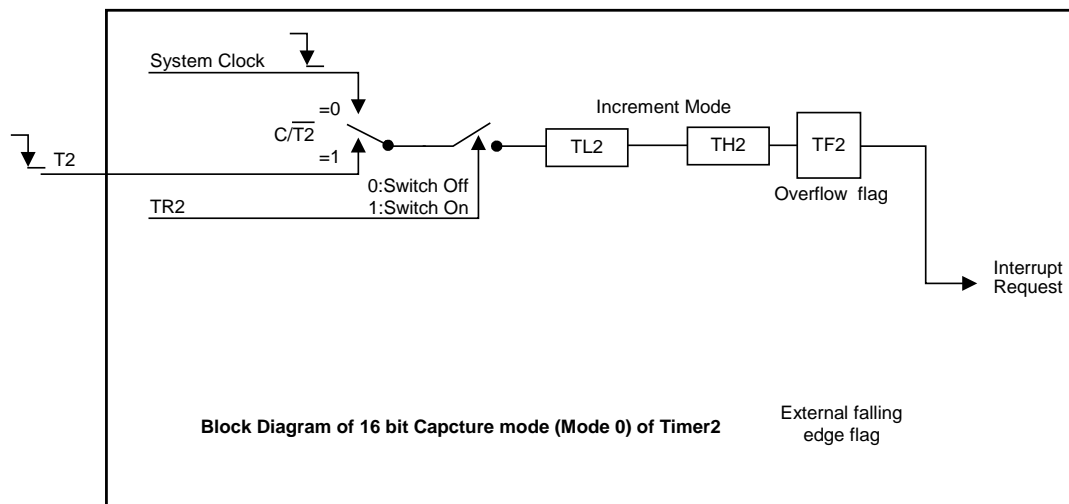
System Clock

$C/\overline{T2}$ =0

=1

T2

Increment Mode

TL2

TH2

TF2

0:Switch Off
1:Switch On

TR2

Overflow flag

Interrupt Request

Block Diagram of 16 bit Capcture mode (Mode 0) of Timer2

External falling edge flag